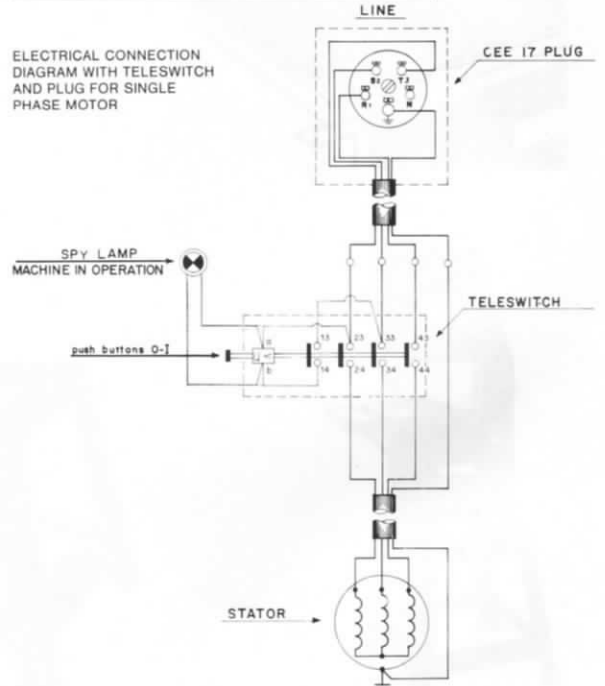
LINE

ELECTRICAL CONNECTION DIAGRAM WITH TELESWITCH AND PLUG FOR SINGLE PHASE MOTOR

CEE 17 PLUG

S₂
T₃
R₁
N

SPY LAMP
MACHINE IN OPERATION

TELESWITCH

push buttons O-I

a
b

13
23
33
43
14
24
34
44

STATOR